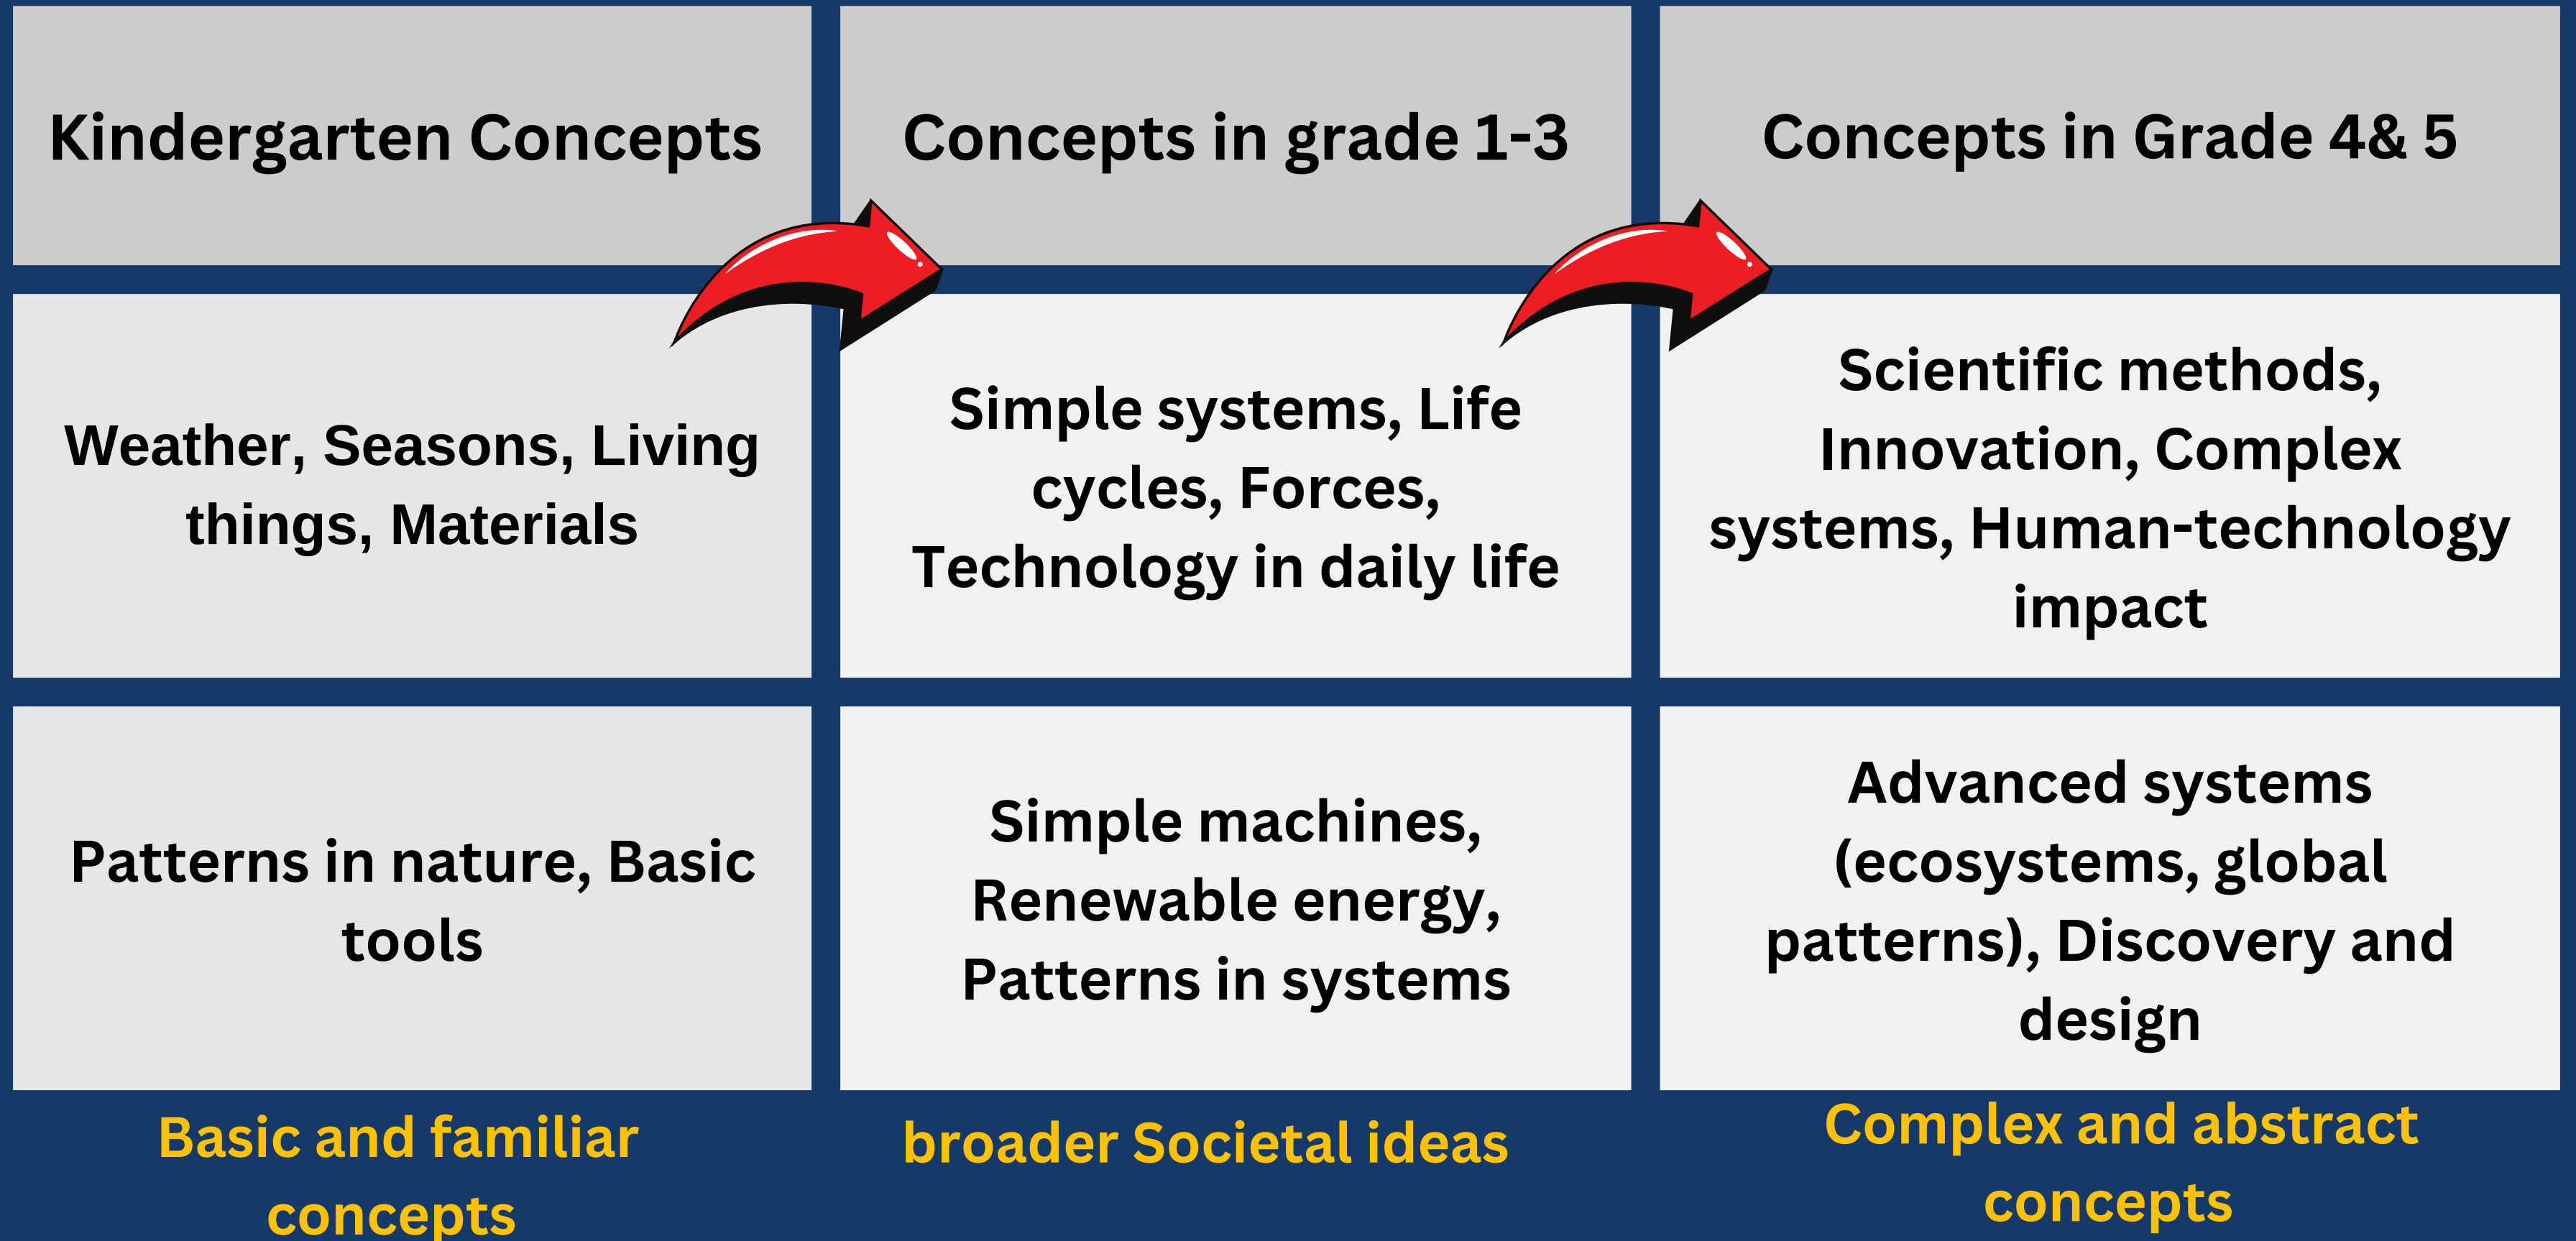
| Kindergarten Concepts | Concepts in grade 1-3 | Concepts in Grade 4& 5 |
|---|---|---|
| Weather, Seasons, Living things, Materials | Simple systems, Life cycles, Forces, Technology in daily life | Scientific methods, Innovation, Complex systems, Human-technology impact |
| Patterns in nature, Basic tools | Simple machines, Renewable energy, Patterns in systems | Advanced systems (ecosystems, global patterns), Discovery and design |
| Basic and familiar concepts | broader Societal ideas | Complex and abstract concepts |